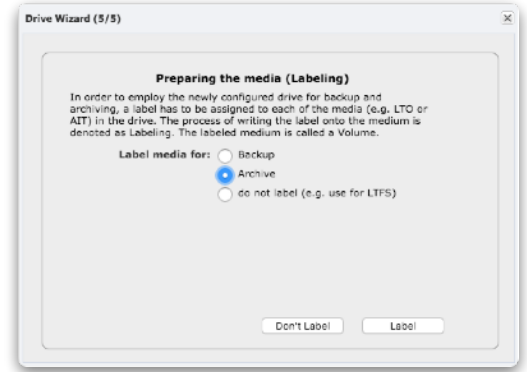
Drive Wizard (5/5)

Preparing the media (Labeling)

In order to employ the newly configured drive for backup and archiving, a label has to be assigned to each of the media (e.g. LTO or AIT) in the drive. The process of writing the label onto the medium is denoted as Labeling. The labeled medium is called a Volume.

Label media for: Backup
Archive
do not label (e.g. use for LTFS)

Don't Label
Label